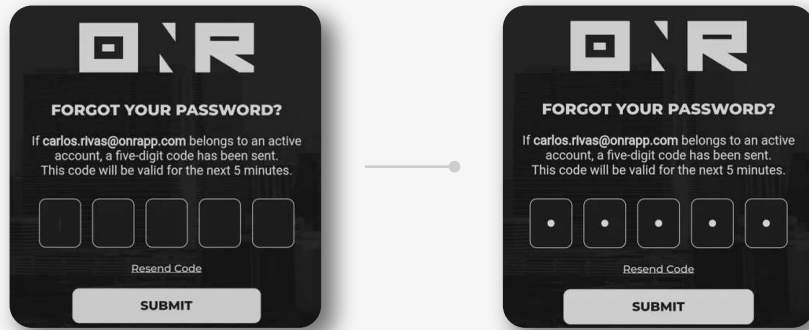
ONR

FORGOT YOUR PASSWORD?

If carlos.rivas@onrapp.com belongs to an active account, a five-digit code has been sent. This code will be valid for the next 5 minutes.

Resend Code

SUBMIT

ONR

FORGOT YOUR PASSWORD?

If carlos.rivas@onrapp.com belongs to an active account, a five-digit code has been sent. This code will be valid for the next 5 minutes.

Resend Code

SUBMIT